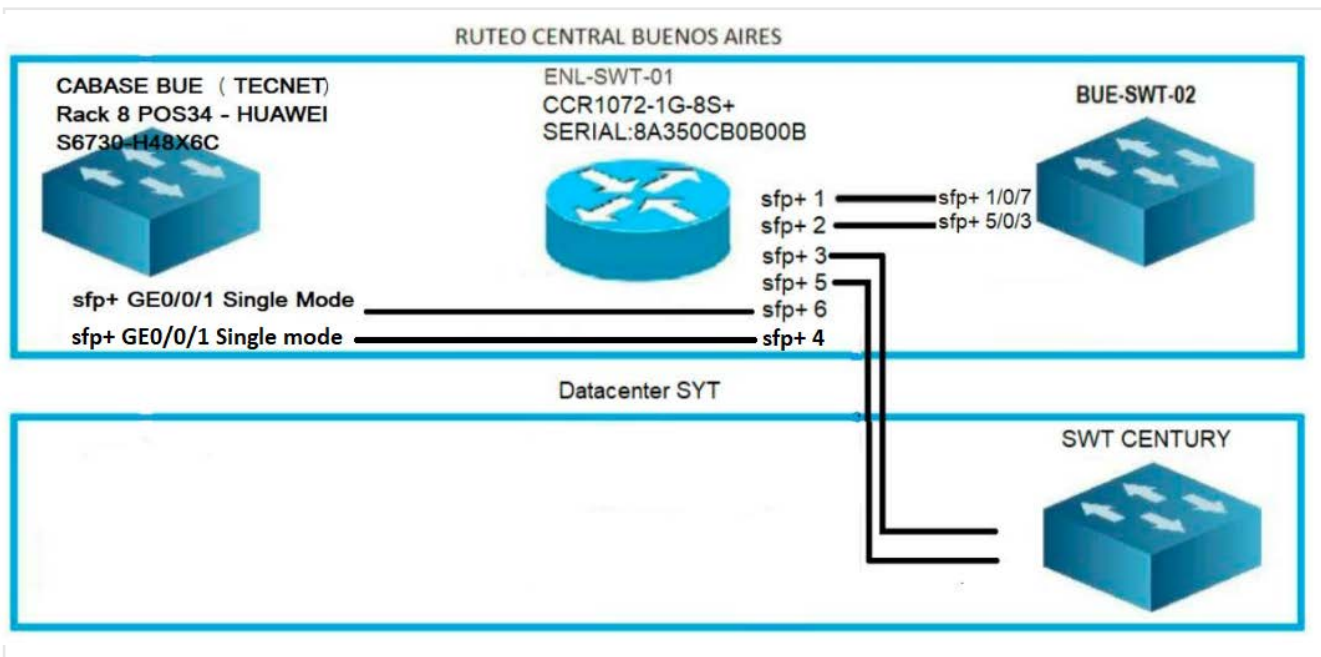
RUTEO CENTRAL BUENOS AIRES

CABASE BUE ( TECNET)
Rack 8 POS34 - HUAWEI
S6730-H48X6C

ENL-SWT-01
CCR1072-1G-8S+
SERIAL:8A350CB0B00B

BUE-SWT-02

sfp+ 1
sfp+ 2
sfp+ 3
sfp+ 5
sfp+ 6
sfp+ 4

sfp+ 1/0/7
sfp+ 5/0/3

sfp+ GE0/0/1 Single Mode
sfp+ GE0/0/1 Single mode

Datacenter SYT

SWT CENTURY